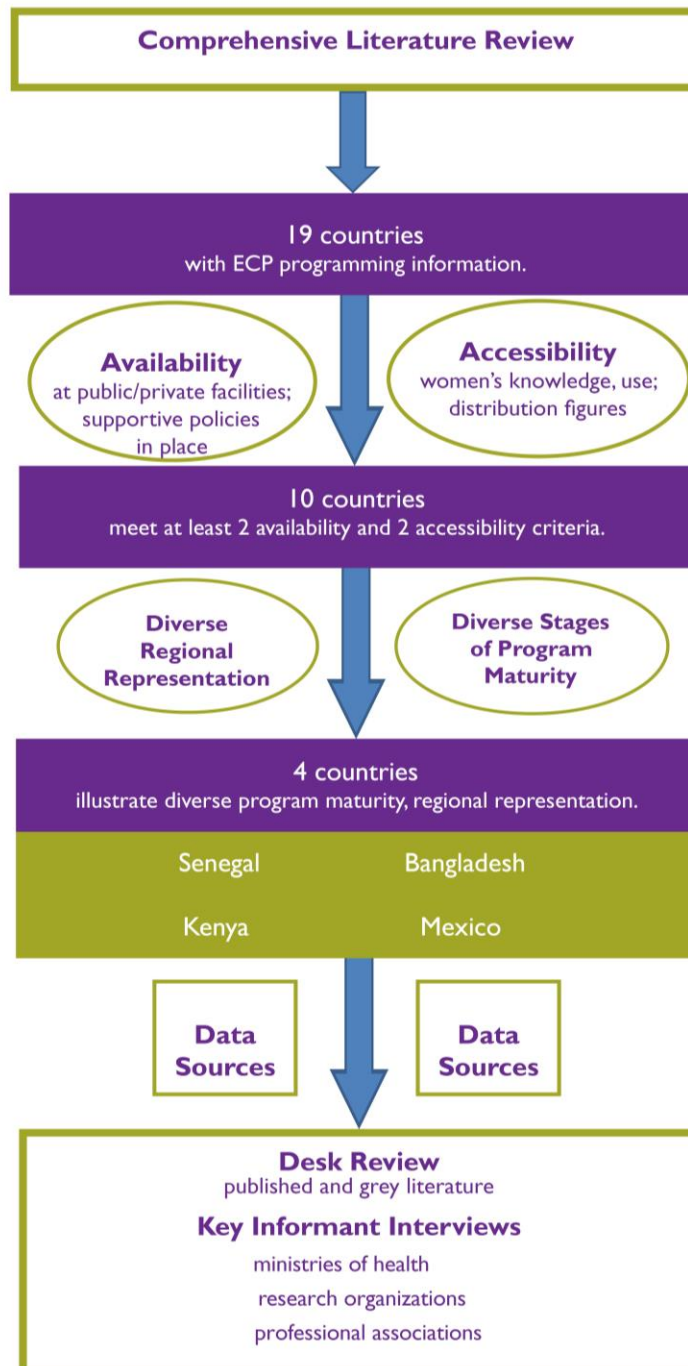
Comprehensive Literature Review

19 countries
with ECP programming information.

Availability
at public/private facilities; supportive policies in place

Accessibility
women's knowledge, use; distribution figures

10 countries
meet at least 2 availability and 2 accessibility criteria.

Diverse Regional Representation

Diverse Stages of Program Maturity

4 countries
illustrate diverse program maturity, regional representation.

Senegal

Bangladesh

Kenya

Mexico

Data Sources

Data Sources

Desk Review
published and grey literature

Key Informant Interviews
ministries of health
research organizations
professional associations